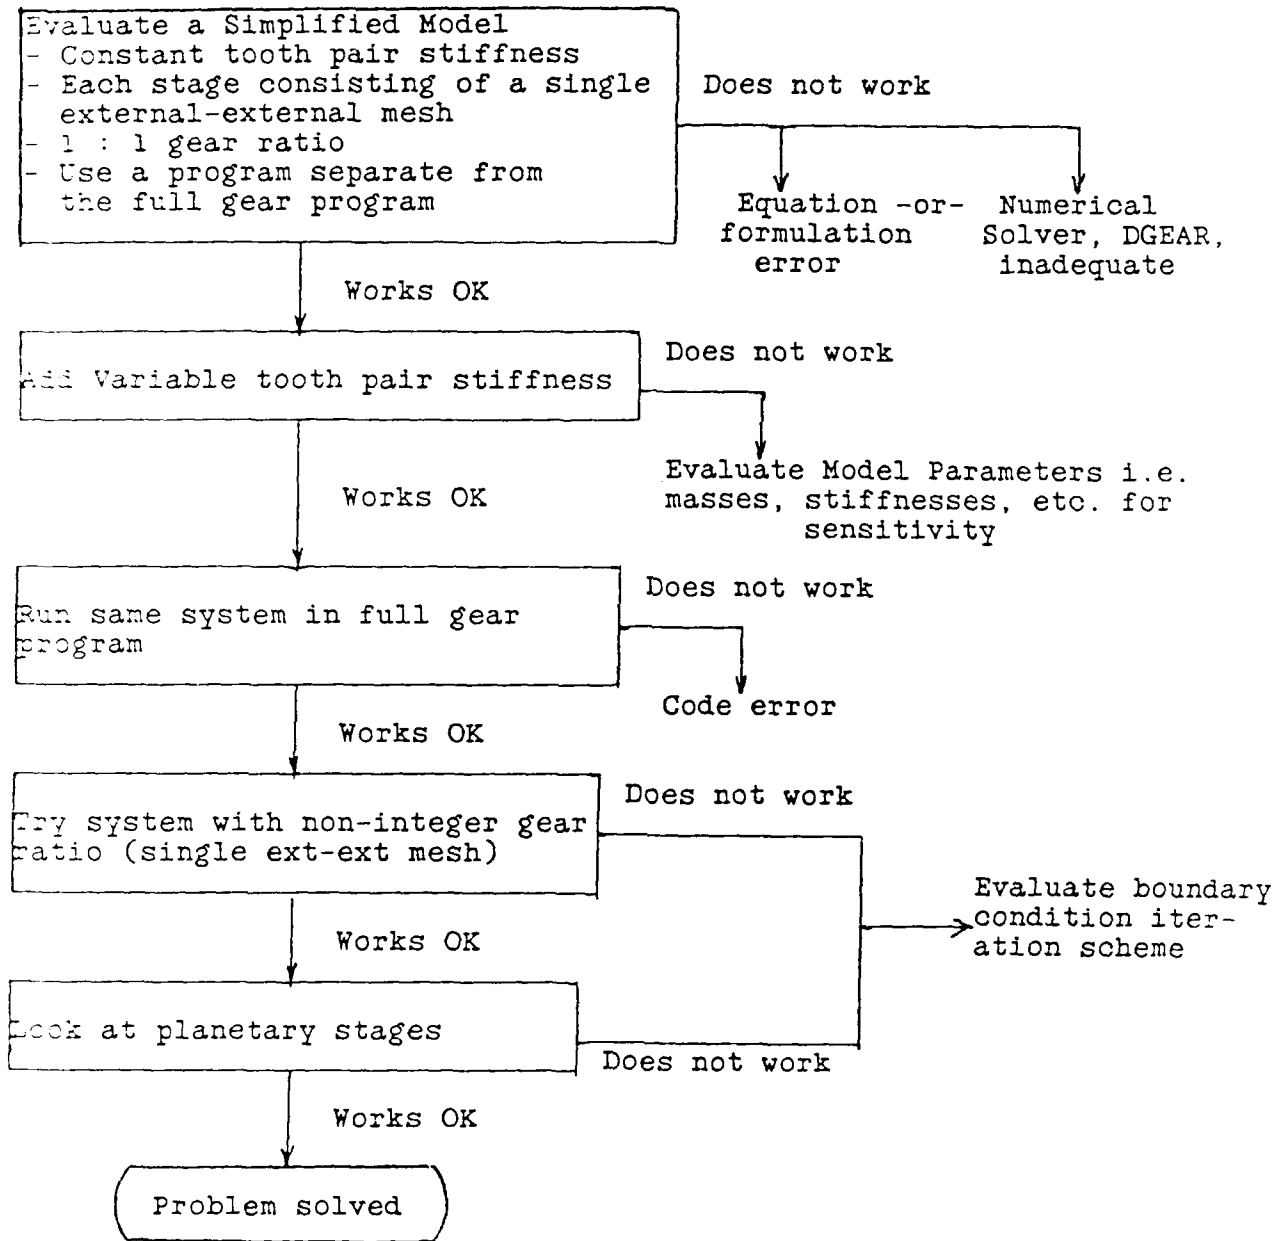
Evaluate a Simplified Model
- Constant tooth pair stiffness
- Each stage consisting of a single external-external mesh
- 1 : 1 gear ratio
- Use a program separate from the full gear program

Does not work

Equation -or- formulation error

Numerical Solver, DGEAR, inadequate

Works OK

Add Variable tooth pair stiffness

Does not work

Evaluate Model Parameters i.e. masses, stiffnesses, etc. for sensitivity

Works OK

Run same system in full gear program

Does not work

Code error

Works OK

Try system with non-integer gear ratio (single ext-ext mesh)

Does not work

Evaluate boundary condition iteration scheme

Works OK

Look at planetary stages

Does not work

Works OK

Problem solved